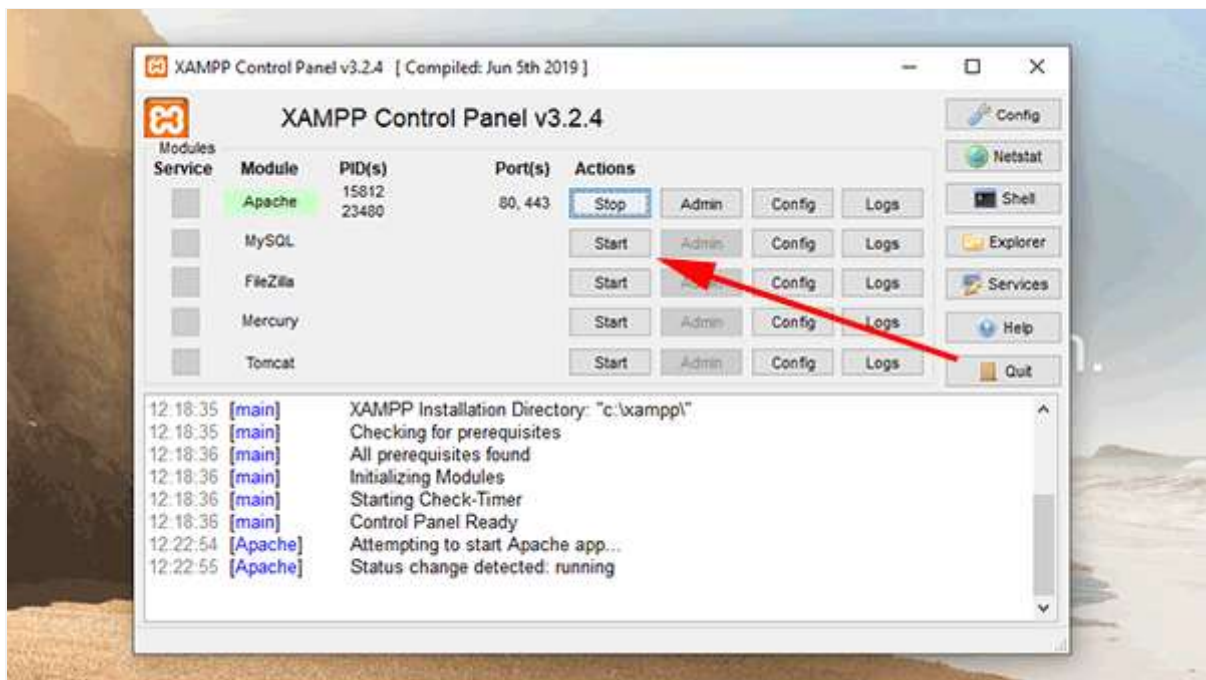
XAMPP Control Panel v3.2.4 [ Compiled: Jun 5th 2019 ]

XAMPP Control Panel v3.2.4

Config
Netstat
Shell
Explorer
Services
Help
Quit

Modules

| Service | Module | PID(s) | Port(s) | Actions | | | |
|---|---|---|---|---|---|---|---|
| | Apache | 15812 23480 | 80, 443 | Stop | Admin | Config | Logs |
| | MySQL | | | Start | Admin | Config | Logs |
| | FileZilla | | | Start | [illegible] | Config | Logs |
| | Mercury | | | Start | Admin | Config | Logs |
| | Tomcat | | | Start | Admin | Config | Logs |

12:18:35 [main] XAMPP Installation Directory: "c:\xampp\"
12:18:35 [main] Checking for prerequisites
12:18:36 [main] All prerequisites found
12:18:36 [main] Initializing Modules
12:18:36 [main] Starting Check-Timer
12:18:36 [main] Control Panel Ready
12:22:54 [Apache] Attempting to start Apache app...
12:22:55 [Apache] Status change detected: running